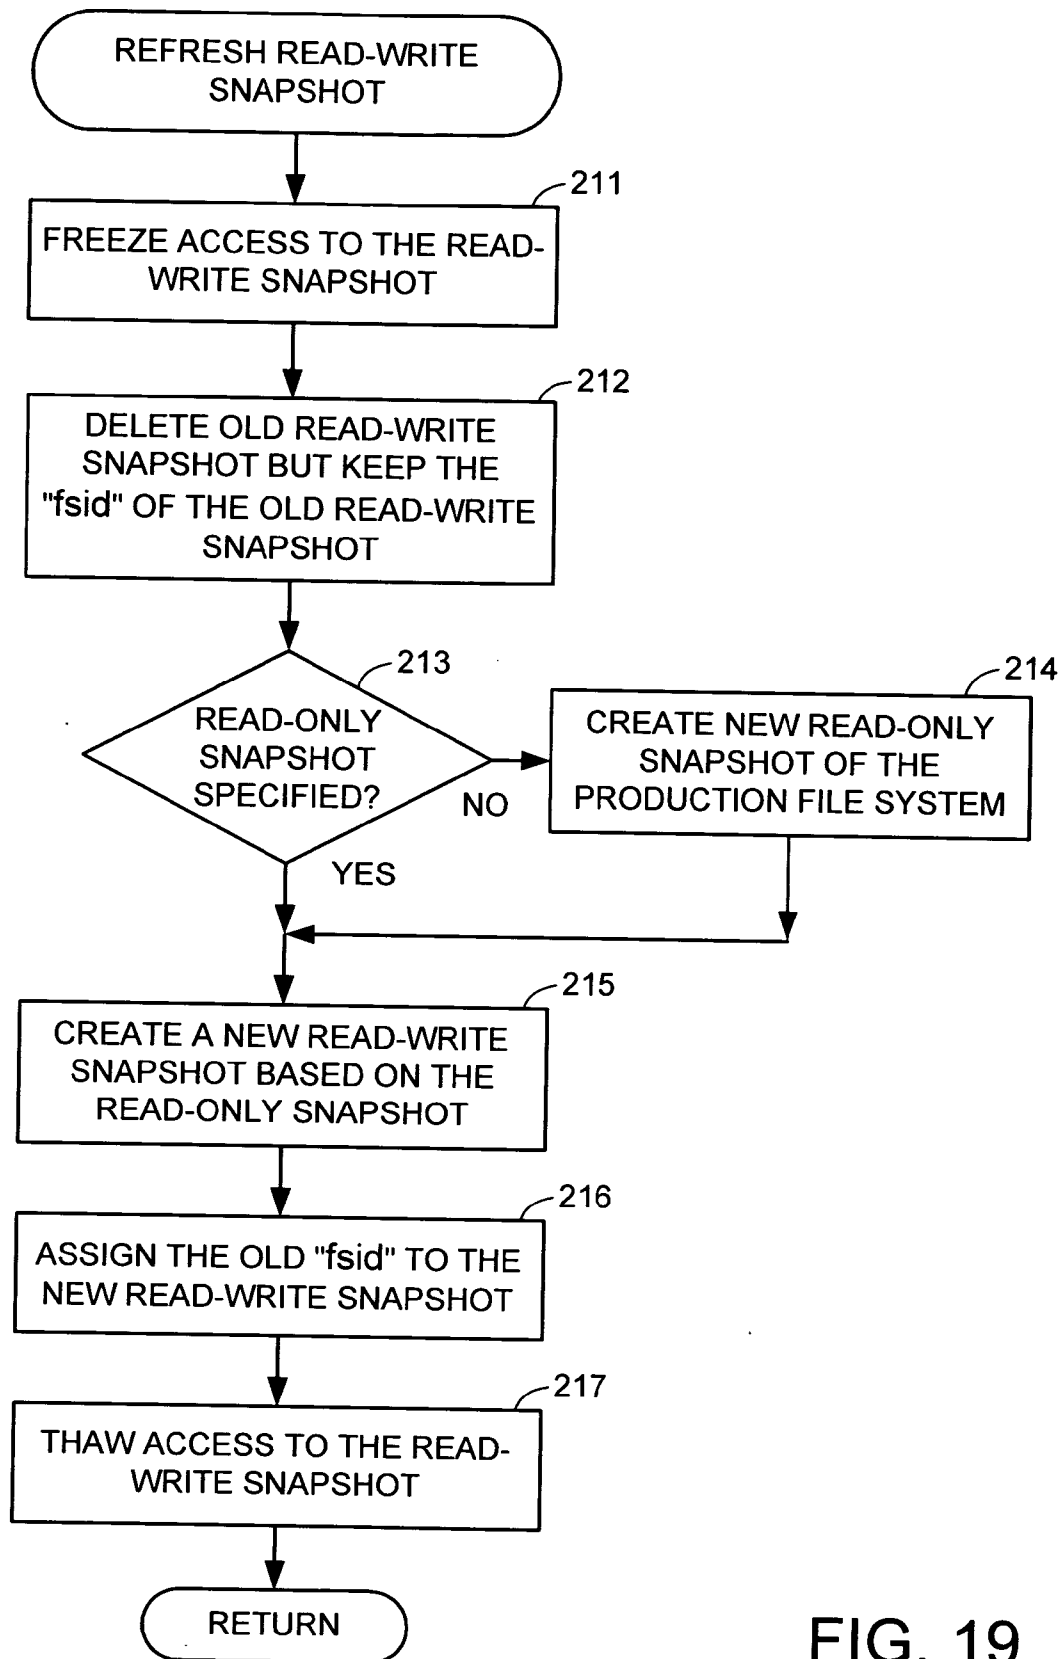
REFRESH READ-WRITE SNAPSHOT

211

FREEZE ACCESS TO THE READ-WRITE SNAPSHOT

212

DELETE OLD READ-WRITE SNAPSHOT BUT KEEP THE "fsid" OF THE OLD READ-WRITE SNAPSHOT

213

READ-ONLY SNAPSHOT SPECIFIED?

NO

214

CREATE NEW READ-ONLY SNAPSHOT OF THE PRODUCTION FILE SYSTEM

YES

215

CREATE A NEW READ-WRITE SNAPSHOT BASED ON THE READ-ONLY SNAPSHOT

216

ASSIGN THE OLD "fsid" TO THE NEW READ-WRITE SNAPSHOT

217

THAW ACCESS TO THE READ-WRITE SNAPSHOT

RETURN

FIG. 19